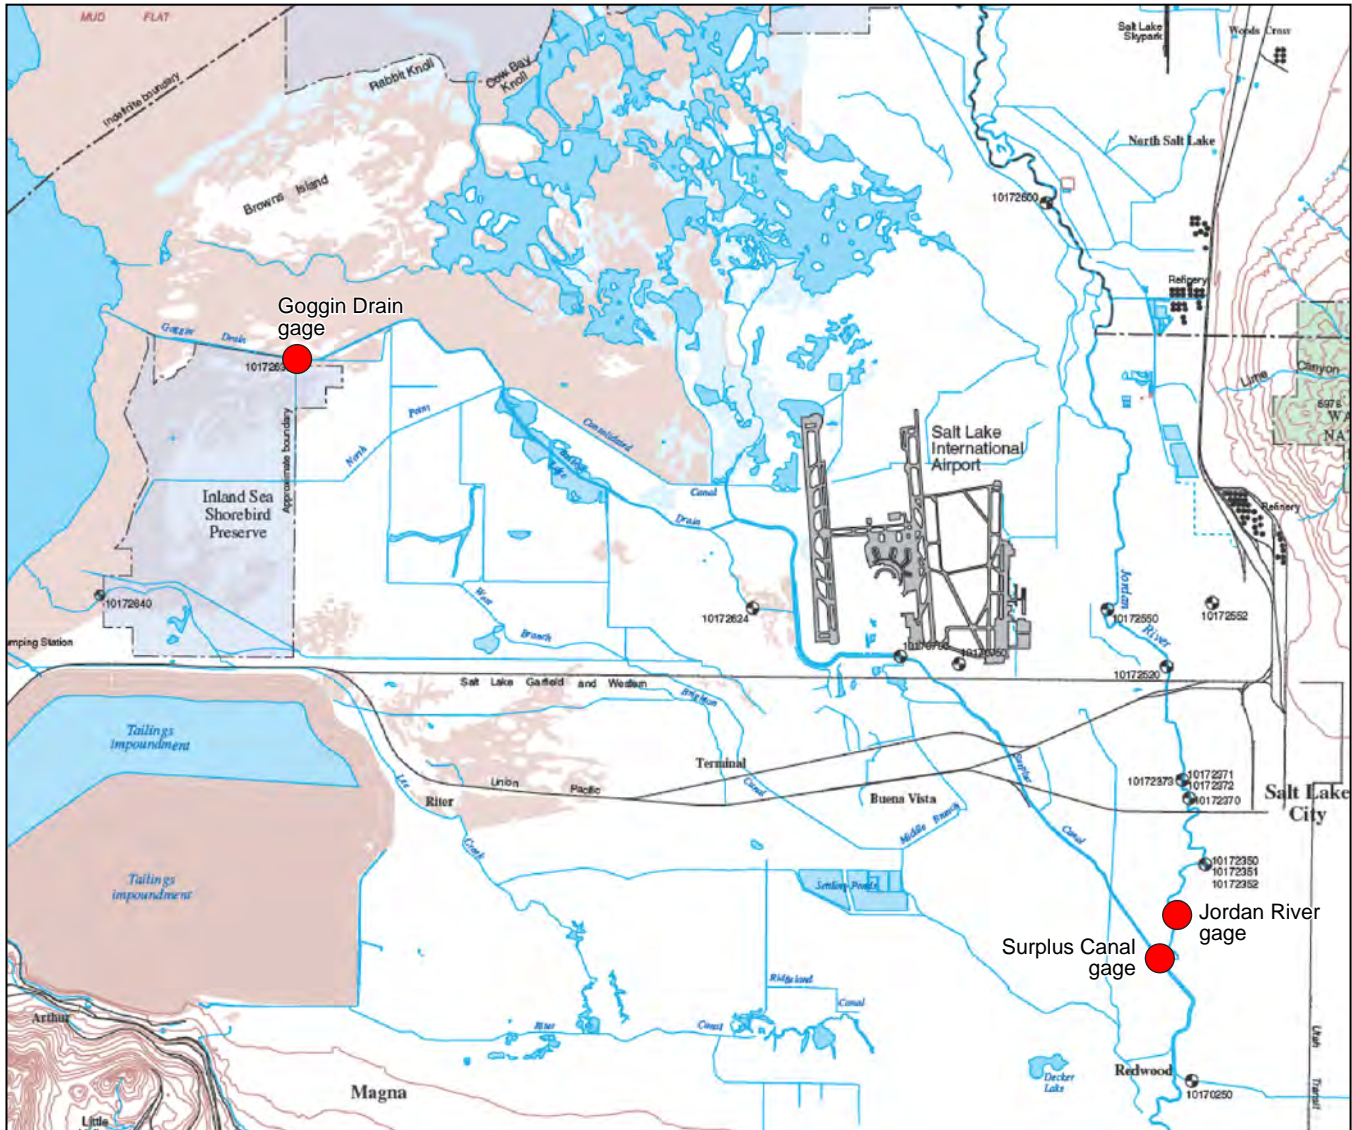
MUD FLAT

Indefinite boundary

Rabbit Knoll

Dow Bay Knoll

Salt Lake Skypark

Woods Cross

North Salt Lake

Browns Island

10172600

Goggin Drain gage

Goggin Drain

10172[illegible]

Refinery

Canyon

Lime

NA

Salt Lake International Airport

North Point

Consolidated

Canal

Drain

Inland Sea Shorebird Preserve

Approximate boundary

Refinery

Jordan River

10172640

West Branch

10172624

10172550

10172552

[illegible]mping Station

10172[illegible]

10172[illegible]

10172630

Salt Lake Garfield and Western

Brighton

Tailings impoundment

Terminal

Canal

Union Pacific

Riter

Buena Vista

Middle Branch

10172373

10172371

10172372

10172370

Salt Lake City

Surplus

Canal

Lee Creek

10172350

10172351

10172352

Tailings impoundment

Settling Ponds

Jordan River gage

Surplus Canal gage

Ridgeland Canal

Riter Canal

Arthur

Magna

Decker Lake

Redwood

10170250

Little

Utah Transit